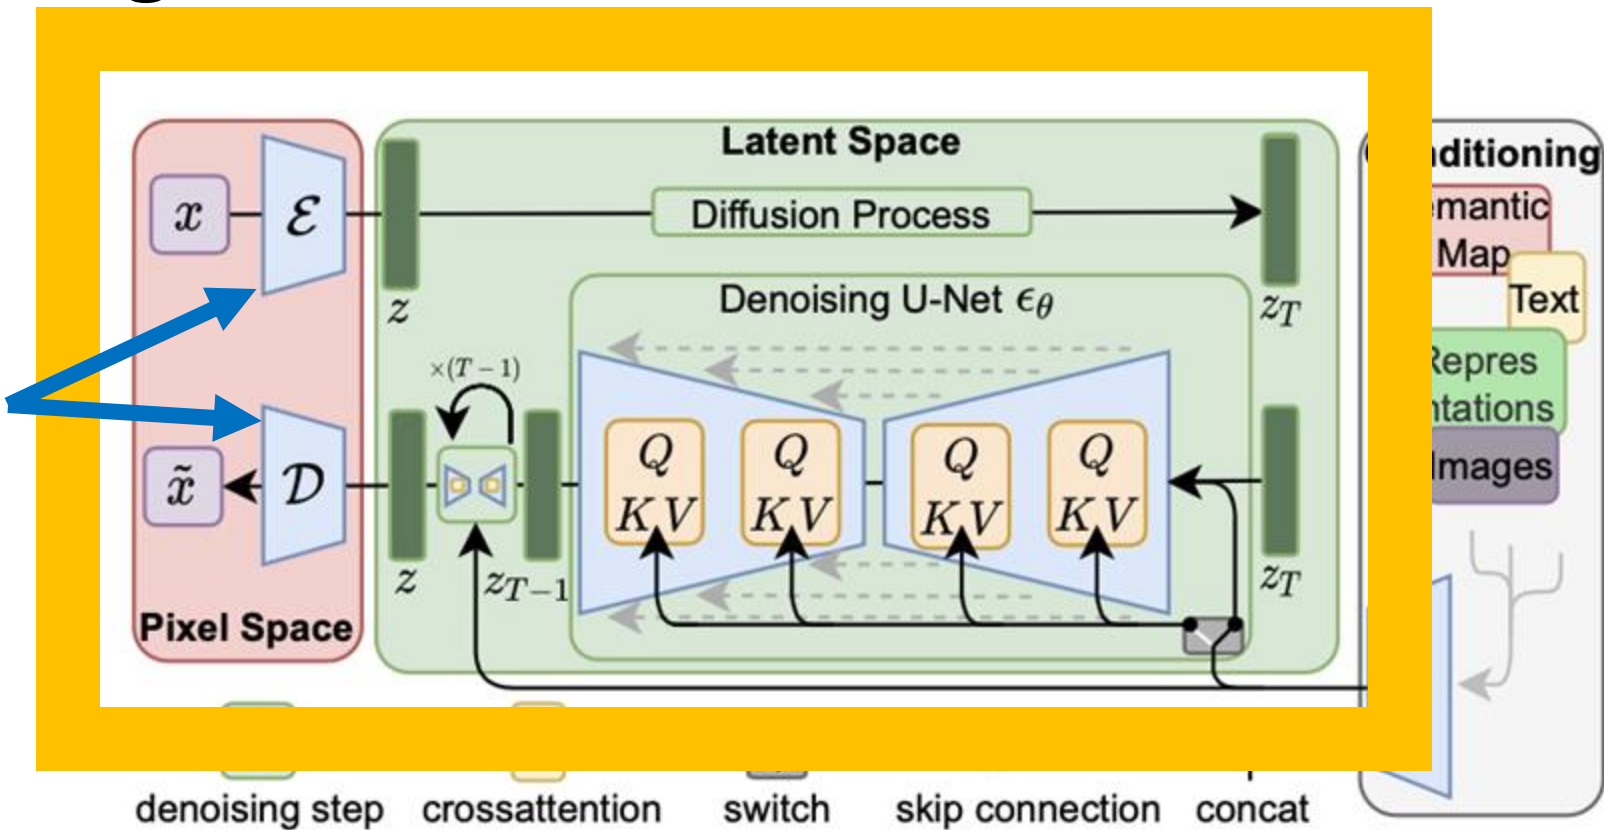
Latent Space

Diffusion Process

$x$ $\mathcal{E}$ $z$ $z_T$

Denoising U-Net $\epsilon_\theta$

$\times(T-1)$

$\tilde{x}$ $\mathcal{D}$ $z$ $z_{T-1}$ $z_T$

$Q$ $KV$ $Q$ $KV$ $Q$ $KV$ $Q$ $KV$

Pixel Space

ditioning
mantic Map
Text
Repres ntations
Images

denoising step crossattention switch skip connection concat